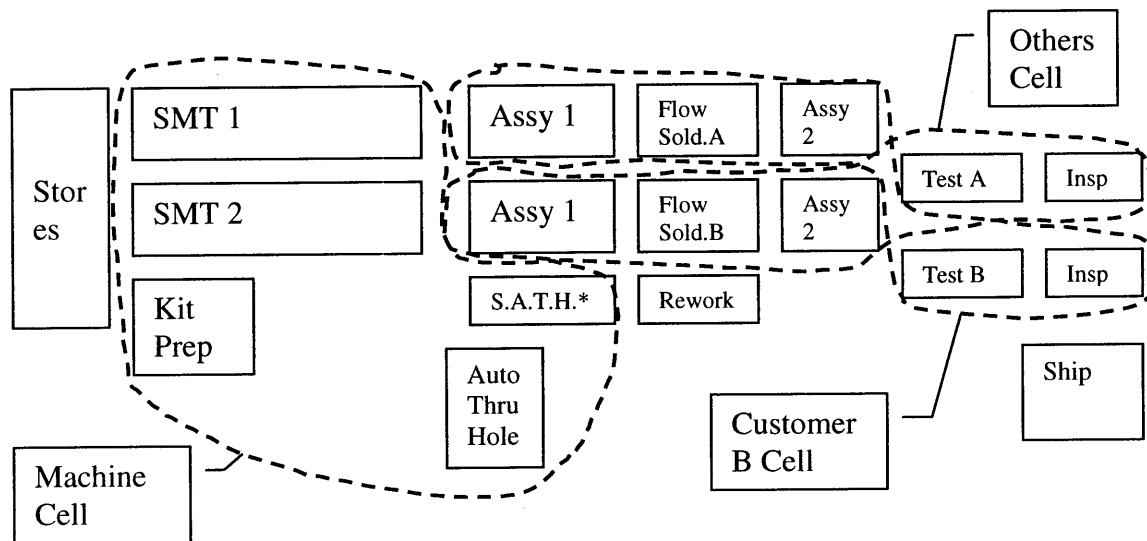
Others Cell

Stor es

SMT 1

SMT 2

Kit Prep

Assy 1

Flow Sold.A

Assy 2

Assy 1

Flow Sold.B

Assy 2

S.A.T.H.*

Rework

Auto Thru Hole

Test A

Insp

Test B

Insp

Ship

Customer B Cell

Machine Cell